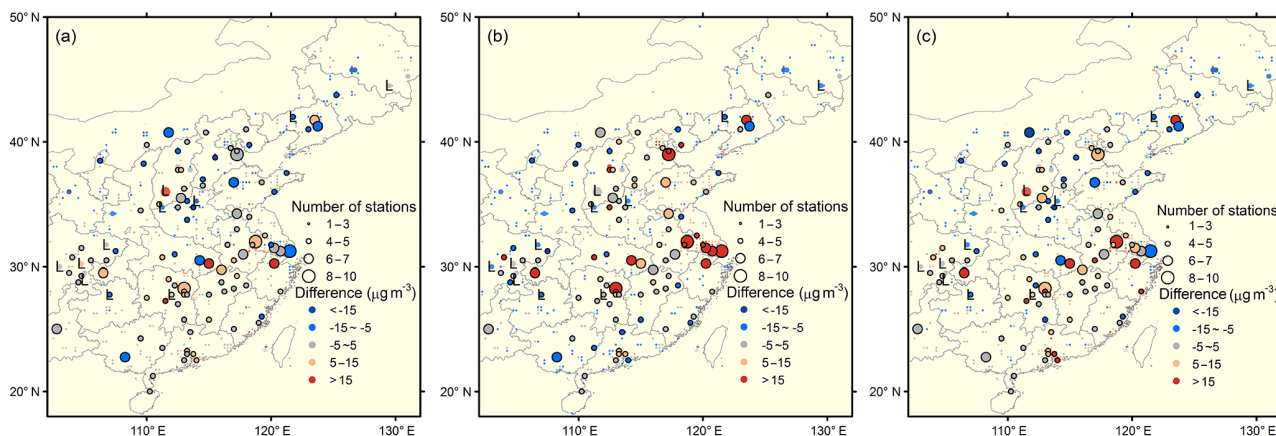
50° N
40° N
30° N
20° N
110° E
120° E
130° E
(a)
Number of stations
1–3
4–5
6–7
8–10
Difference ($\mu g\,m^{-3}$)
<-15
-15 ~ -5
-5 ~ 5
5–15
>15

50° N
40° N
30° N
20° N
110° E
120° E
130° E
(b)
Number of stations
1–3
4–5
6–7
8–10
Difference ($\mu g\,m^{-3}$)
<-15
-15 ~ -5
-5 ~ 5
5–15
>15

50° N
40° N
30° N
20° N
110° E
120° E
130° E
(c)
Number of stations
1–3
4–5
6–7
8–10
Difference ($\mu g\,m^{-3}$)
<-15
-15 ~ -5
-5 ~ 5
5–15
>15